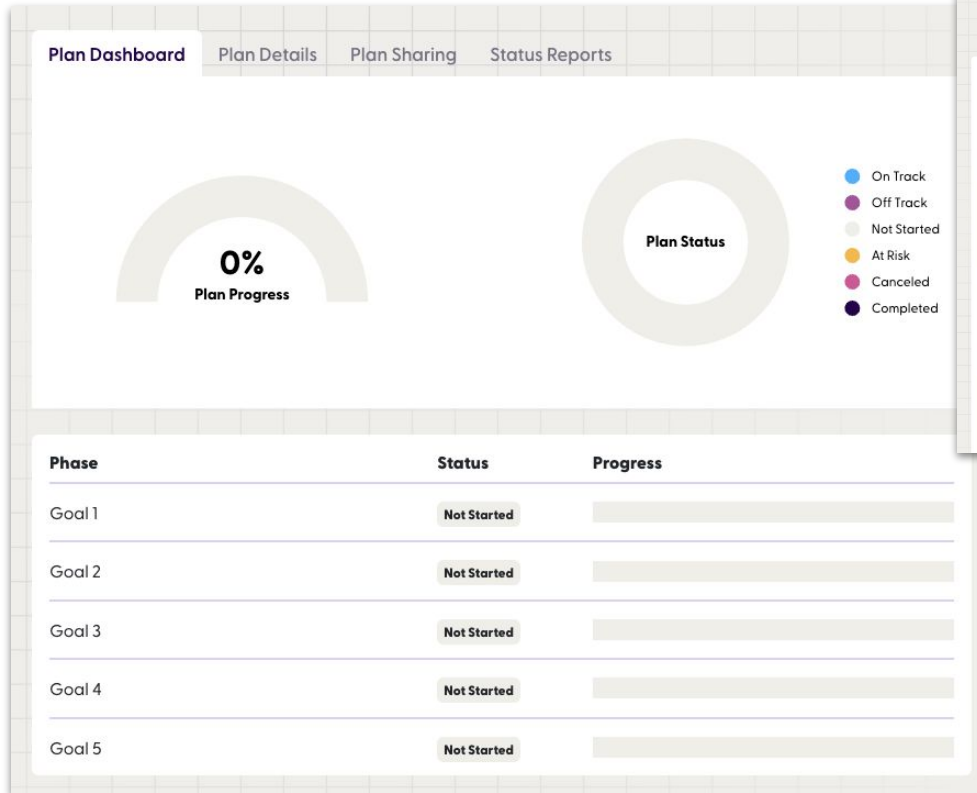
Plan Dashboard Plan Details Plan Sharing Status Reports

0%
Plan Progress

Plan Status

On Track
Off Track
Not Started
At Risk
Canceled
Completed

| Phase | Status | Progress |
|---|---|---|
| Goal 1 | Not Started | |
| Goal 2 | Not Started | |
| Goal 3 | Not Started | |
| Goal 4 | Not Started | |
| Goal 5 | Not Started | |